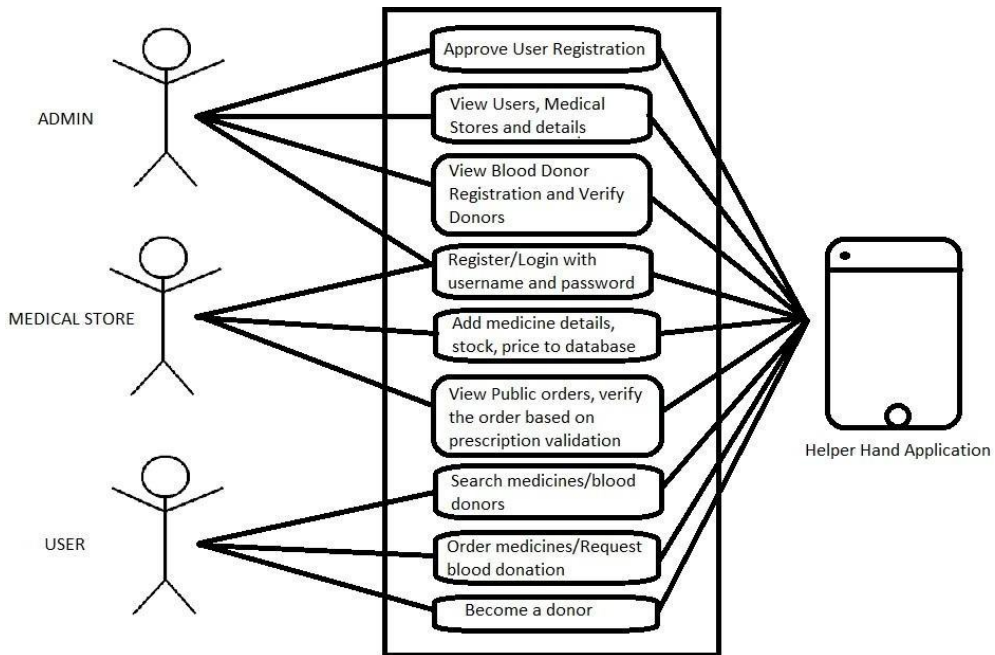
ADMIN

MEDICAL STORE

USER

Approve User Registration

View Users, Medical Stores and details

View Blood Donor Registration and Verify Donors

Register/Login with username and password

Add medicine details, stock, price to database

View Public orders, verify the order based on prescription validation

Search medicines/blood donors

Order medicines/Request blood donation

Become a donor

Helper Hand Application